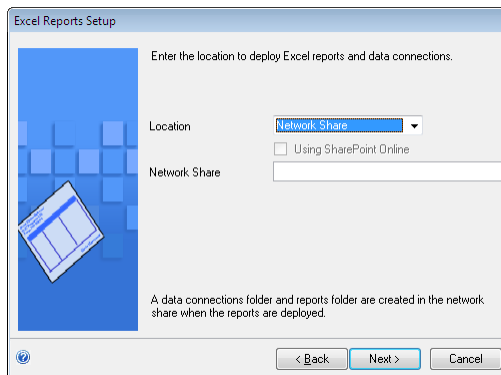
Excel Reports Setup

Enter the location to deploy Excel reports and data connections.

Location
Network Share

Using SharePoint Online

Network Share

A data connections folder and reports folder are created in the network share when the reports are deployed.

< Back
Next >
Cancel